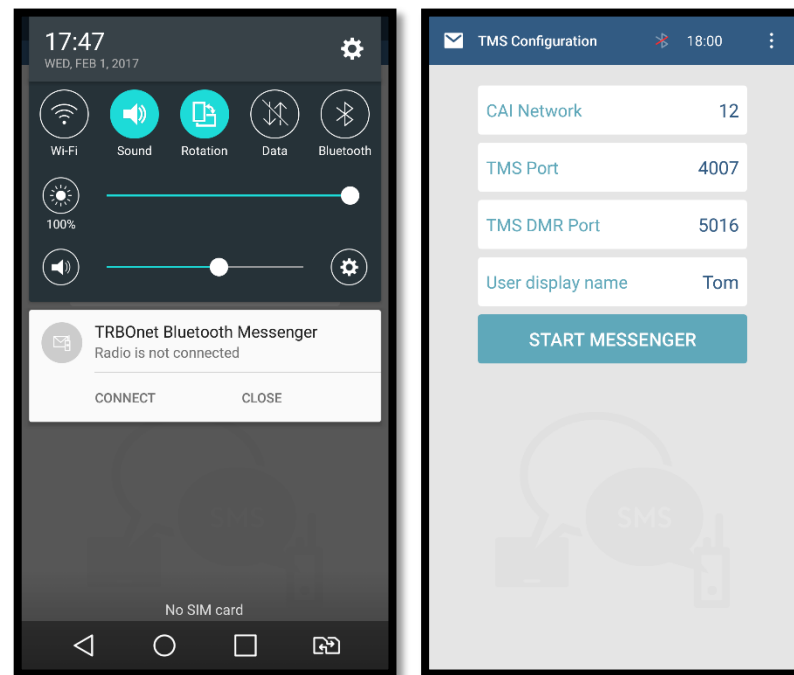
17:47
WED, FEB 1, 2017

Wi-Fi
Sound
Rotation
Data
Bluetooth

100%

TRBOnet Bluetooth Messenger
Radio is not connected
CONNECT
CLOSE

SMS

No SIM card

TMS Configuration
18:00

| CAI Network | 12 |
|---|---|
| TMS Port | 4007 |
| TMS DMR Port | 5016 |
| User display name | Tom |

START MESSENGER

SMS